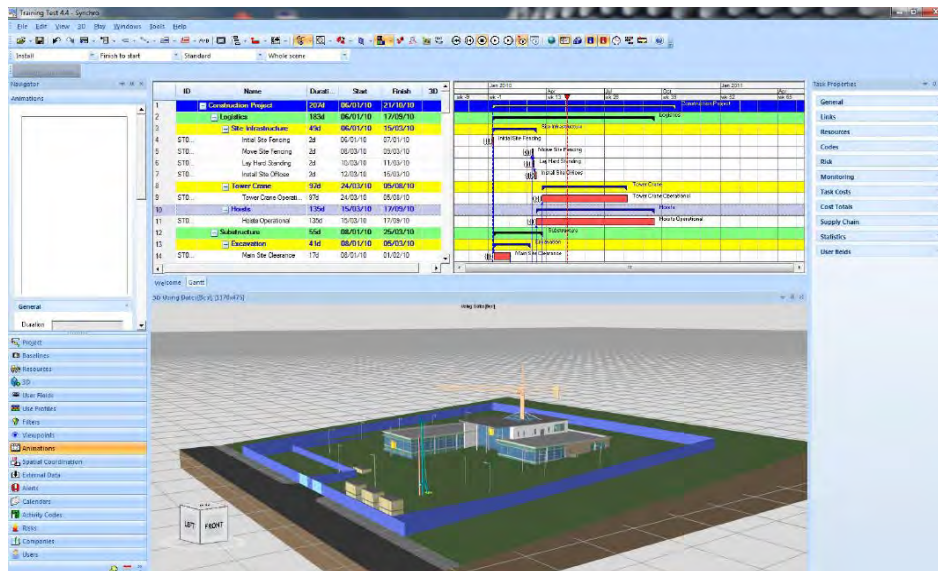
Training Test 4.4 - Synchro

File Edit View 3D Play Windows Tools Help

Install | Finish to start | Standard | Whole scene

Navigator
Animations

| | ID | Name | Durati... | Start | Finish | 3D |
|---|---|---|---|---|---|---|
| 1 | | Construction Project | 207d | 06/01/10 | 21/10/10 | |
| 2 | | Logistics | 183d | 06/01/10 | 17/09/10 | |
| 3 | | Site infrastructure | 49d | 06/01/10 | 15/03/10 | |
| 4 | ST0... | Install Site Fencing | 2d | 06/01/10 | 07/01/10 | |
| 5 | ST0... | Move Site Fencing | 2d | 08/03/10 | 09/03/10 | |
| 6 | ST0... | Lay Hard Standing | 2d | 10/03/10 | 11/03/10 | |
| 7 | ST0... | Install Site Offices | 2d | 12/03/10 | 15/03/10 | |
| 8 | | Tower Crane | 97d | 24/03/10 | 05/08/10 | |
| 9 | ST0... | Tower Crane Operati... | 97d | 24/03/10 | 05/08/10 | |
| 10 | | Hoists | 135d | 15/03/10 | 17/09/10 | |
| 11 | ST0... | Hoists Operational | 135d | 15/03/10 | 17/09/10 | |
| 12 | | Substructure | 55d | 08/01/10 | 25/03/10 | |
| 13 | | Excavation | 41d | 08/01/10 | 05/03/10 | |
| 14 | ST0... | Main Site Clearance | 17d | 08/01/10 | 01/02/10 | |

Jan 2010 | Apr | Jul | Oct | Jan 2011
wk 1 | wk 13 | wk 26 | wk 39 | wk 52

Construction Project
Logistics
Site infrastructure
Install Site Fencing
Move Site Fencing
Lay Hard Standing
Install Site Offices
Tower Crane
Tower Crane Operational
Hoists
Hoists Operational
Substructure
Excavation
Main Site Clearance

Welcome | Gantt

3D Using Data [f/c] [1179x475]

FRONT
LEFT

General
Duration

Project
Baselines
Resources
3D
User Fields
Use Profiles
Filters
Viewpoints
Animations
Spatial Coordination
External Data
Alerts
Calendars
Activity Codes
Risks
Companies
Users

Task Properties
General
Links
Resources
Codes
Risk
Monitoring
Task Costs
Cost Totals
Supply Chain
Statistics
User fields